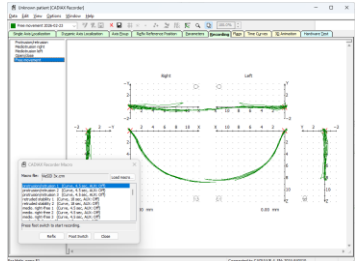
Unknown patient [CADIAX Recorder]

File Edit View Options Window Help

Free movement 2018-02-22

Single Axis Localization | Kinematic Axis Localization | Axis Group | Ref/Ip Reference Position | Parameters | Recording | Pages | Time Curves | 3D Animation | Hardware Diagn

Protrusion/retrusion
Mediotrusion right
Mediotrusion left
Opening/closing
Free movement

Right

Left

CADIAX Recorder Macro

Macro file: test02 3x.cxm

Load macro...

Press foot switch to start recording.

Redo

Foot Switch

Close

0.00 mm

0.00 mm